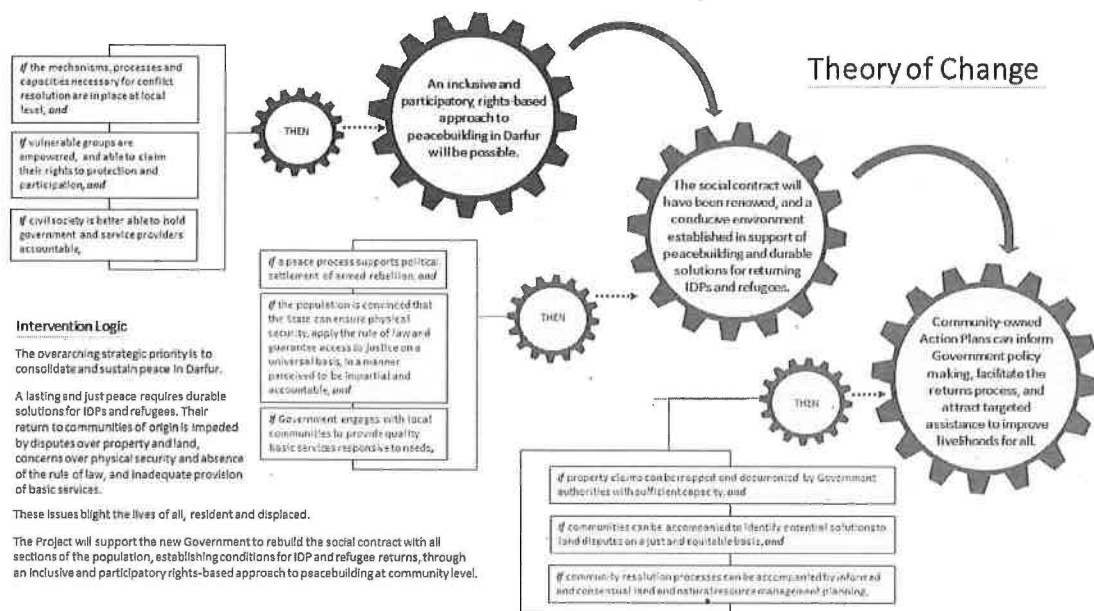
If the mechanisms, processes and capacities necessary for conflict resolution are in place at local level, and

If vulnerable groups are empowered, and able to claim their rights to protection and participation, and

If civil society is better able to hold government and service providers accountable,

THEN

An inclusive and participatory, rights-based approach to peacebuilding in Darfur will be possible.

Theory of Change

If a peace process supports political settlement of armed rebellion, and

If the population is convinced that the State can ensure physical security, apply the rule of law and guarantee access to justice on a universal basis, in a manner perceived to be impartial and accountable, and

If Government engages with local communities to provide quality basic services responsive to needs,

THEN

The social contract will have been renewed, and a conducive environment established in support of peacebuilding and durable solutions for returning IDPs and refugees.

Intervention Logic

The overarching strategic priority is to consolidate and sustain peace in Darfur.

A lasting and just peace requires durable solutions for IDPs and refugees. Their return to communities of origin is impeded by disputes over property and land, concerns over physical security and absence of the rule of law, and inadequate provision of basic services.

These issues blight the lives of all, resident and displaced.

The Project will support the new Government to rebuild the social contract with all sections of the population, establishing conditions for IDP and refugee returns, through an inclusive and participatory rights-based approach to peacebuilding at community level.

THEN

Community-owned Action Plans can inform Government policy making, facilitate the returns process, and attract targeted assistance to improve livelihoods for all.

If property claims can be mapped and documented by Government authorities with sufficient capacity, and

If communities can be accompanied to identify potential solutions to land disputes on a just and equitable basis, and

If community resolution processes can be accompanied by informed and consensual land and natural resource management planning,